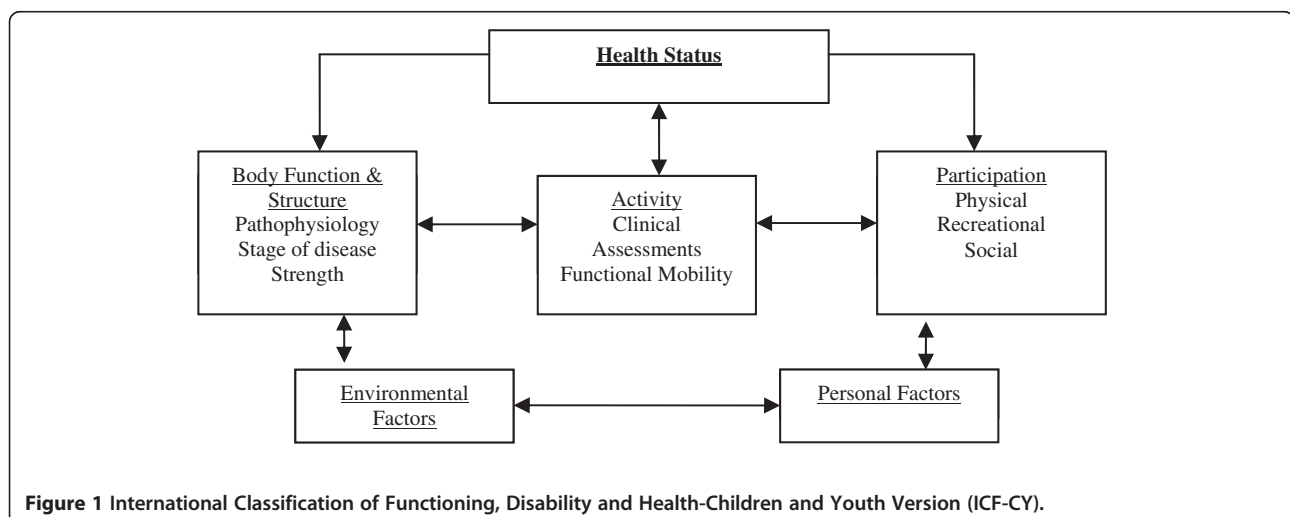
Health Status

Body Function & Structure
Pathophysiology
Stage of disease
Strength

Activity
Clinical Assessments
Functional Mobility

Participation
Physical
Recreational
Social

Environmental Factors

Personal Factors

Figure 1 International Classification of Functioning, Disability and Health-Children and Youth Version (ICF-CY).